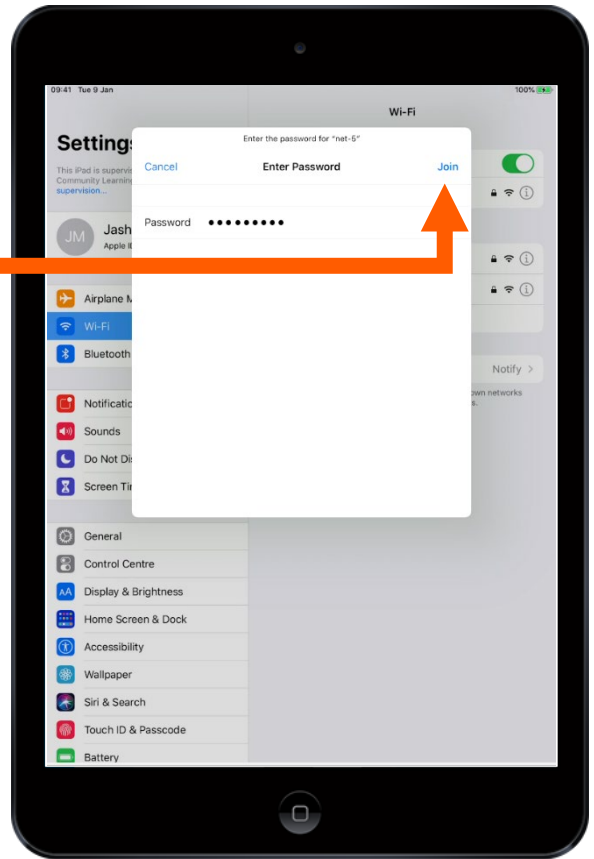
09:41 Tue 9 Jan

100%

Settings

This iPad is supervis Community Learning supervision...

JM

Jash

Apple I

Airplane M

Wi-Fi

Bluetooth

Notificatio

Sounds

Do Not Dis

Screen Tir

General

Control Centre

Display & Brightness

Home Screen & Dock

Accessibility

Wallpaper

Siri & Search

Touch ID & Passcode

Battery

Wi-Fi

Notify >

own networks s.

Enter the password for "net-5"

Cancel

Enter Password

Join

Password ••••••••••